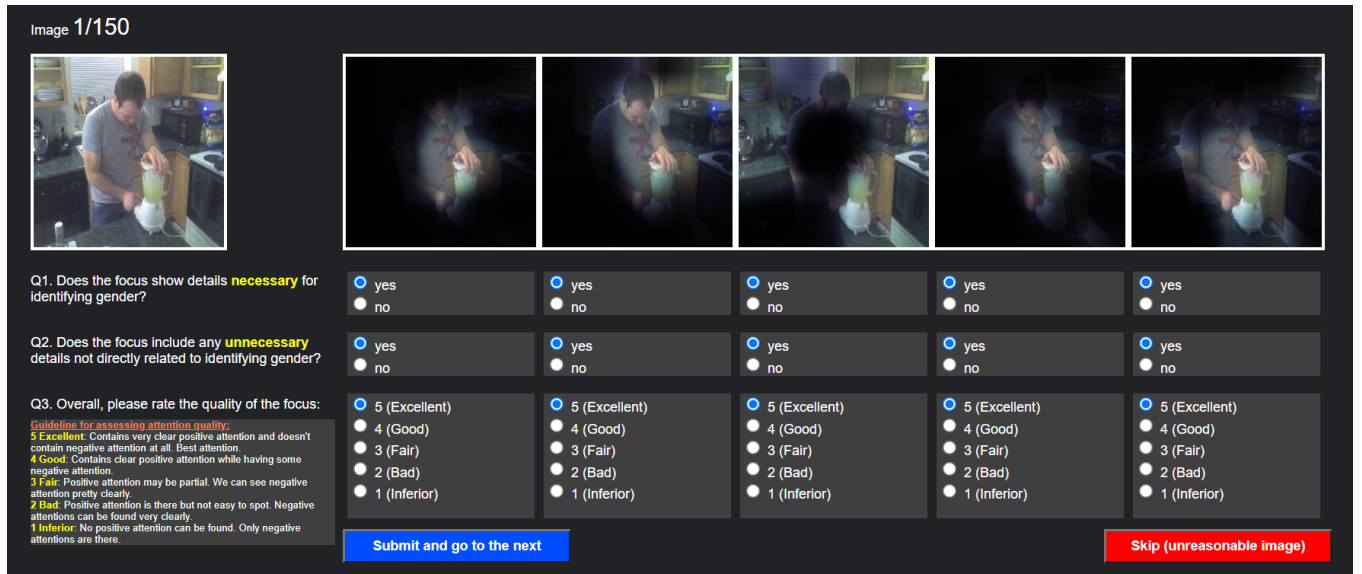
Image 1/150

Q1. Does the focus show details necessary for identifying gender?

yes
no

yes
no

yes
no

yes
no

yes
no

Q2. Does the focus include any unnecessary details not directly related to identifying gender?

yes
no

yes
no

yes
no

yes
no

yes
no

Q3. Overall, please rate the quality of the focus:

Guideline for assessing attention quality:
5 Excellent: Contains very clear positive attention and doesn't contain negative attention at all. Best attention.
4 Good: Contains clear positive attention while having some negative attention.
3 Fair: Positive attention may be partial. We can see negative attention pretty clearly.
2 Bad: Positive attention is there but not easy to spot. Negative attentions can be found very clearly.
1 Inferior: No positive attention can be found. Only negative attentions are there.

5 (Excellent)
4 (Good)
3 (Fair)
2 (Bad)
1 (Inferior)

5 (Excellent)
4 (Good)
3 (Fair)
2 (Bad)
1 (Inferior)

5 (Excellent)
4 (Good)
3 (Fair)
2 (Bad)
1 (Inferior)

5 (Excellent)
4 (Good)
3 (Fair)
2 (Bad)
1 (Inferior)

5 (Excellent)
4 (Good)
3 (Fair)
2 (Bad)
1 (Inferior)

Submit and go to the next

Skip (unreasonable image)